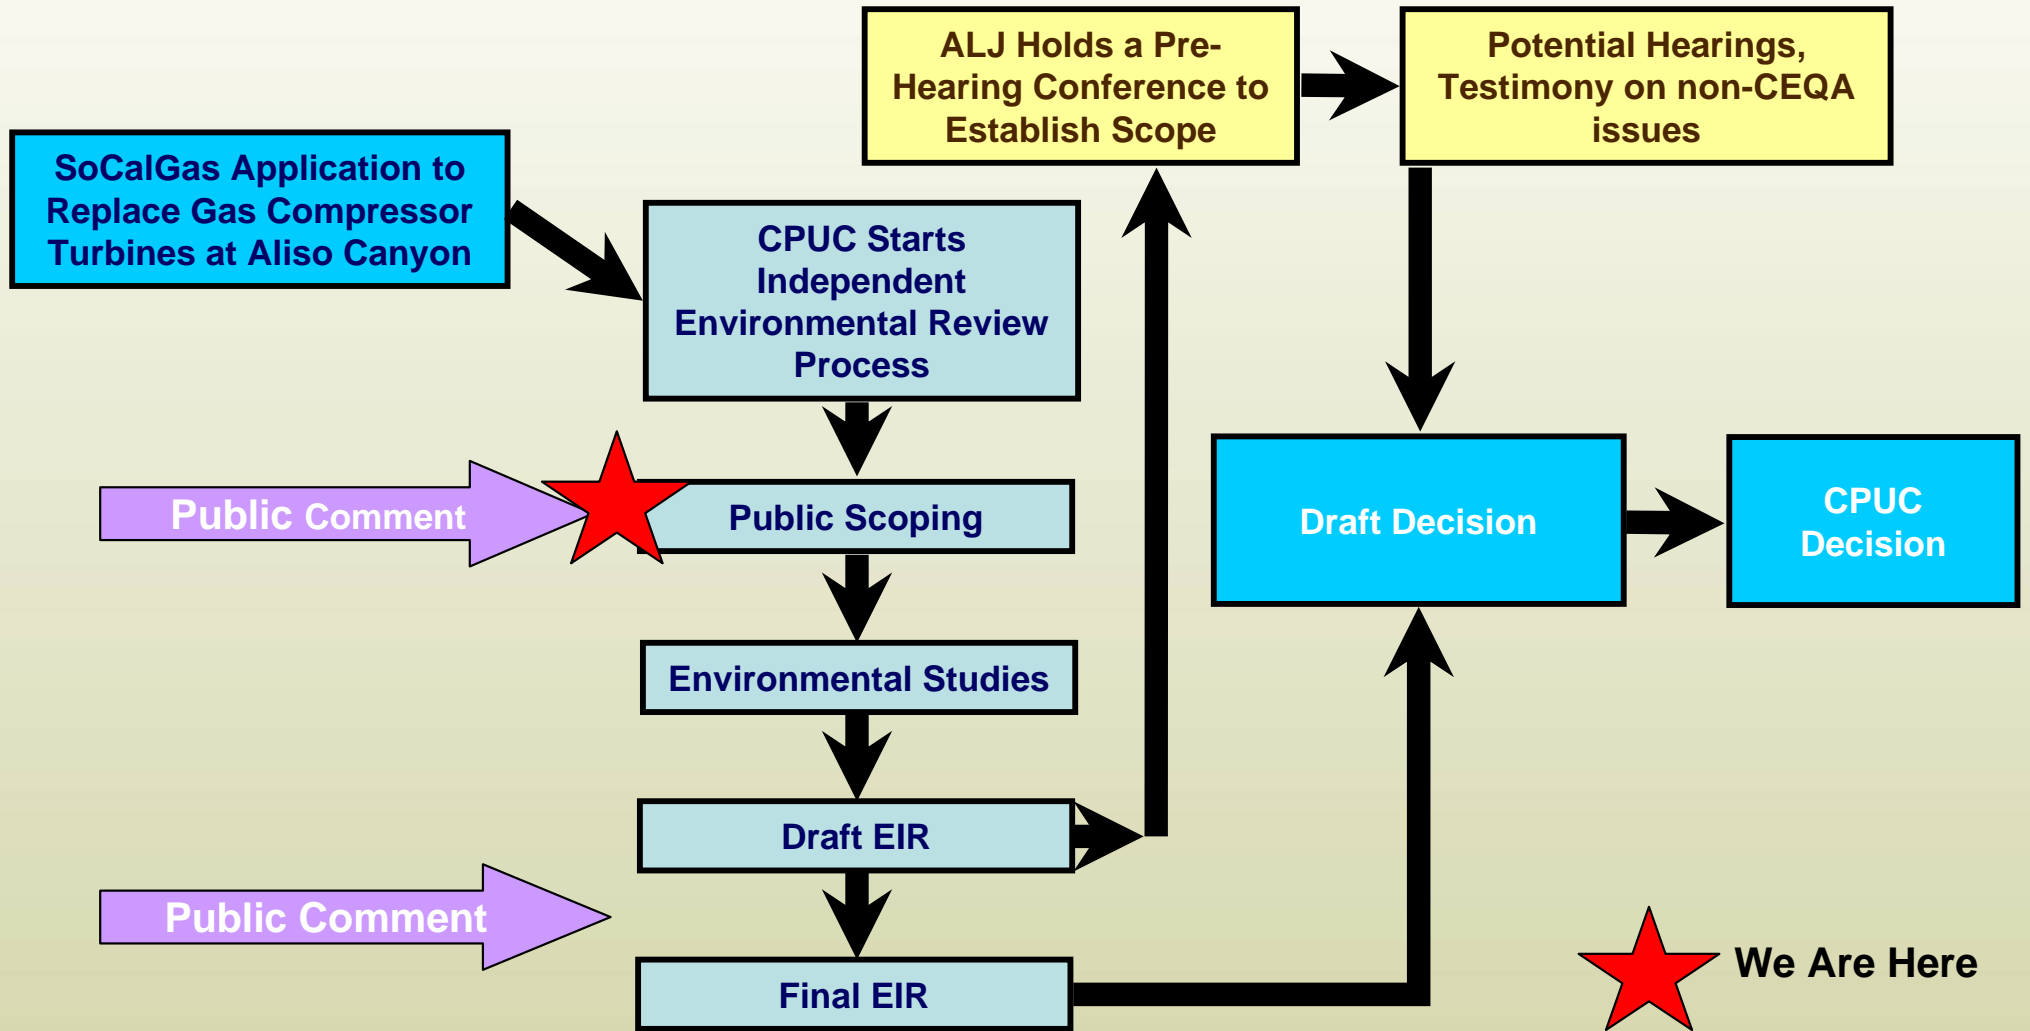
ALJ Holds a Pre-Hearing Conference to Establish Scope

Potential Hearings, Testimony on non-CEQA issues

SoCalGas Application to Replace Gas Compressor Turbines at Aliso Canyon

CPUC Starts Independent Environmental Review Process

Public Comment

Public Scoping

Draft Decision

CPUC Decision

Environmental Studies

Draft EIR

Public Comment

Final EIR

We Are Here